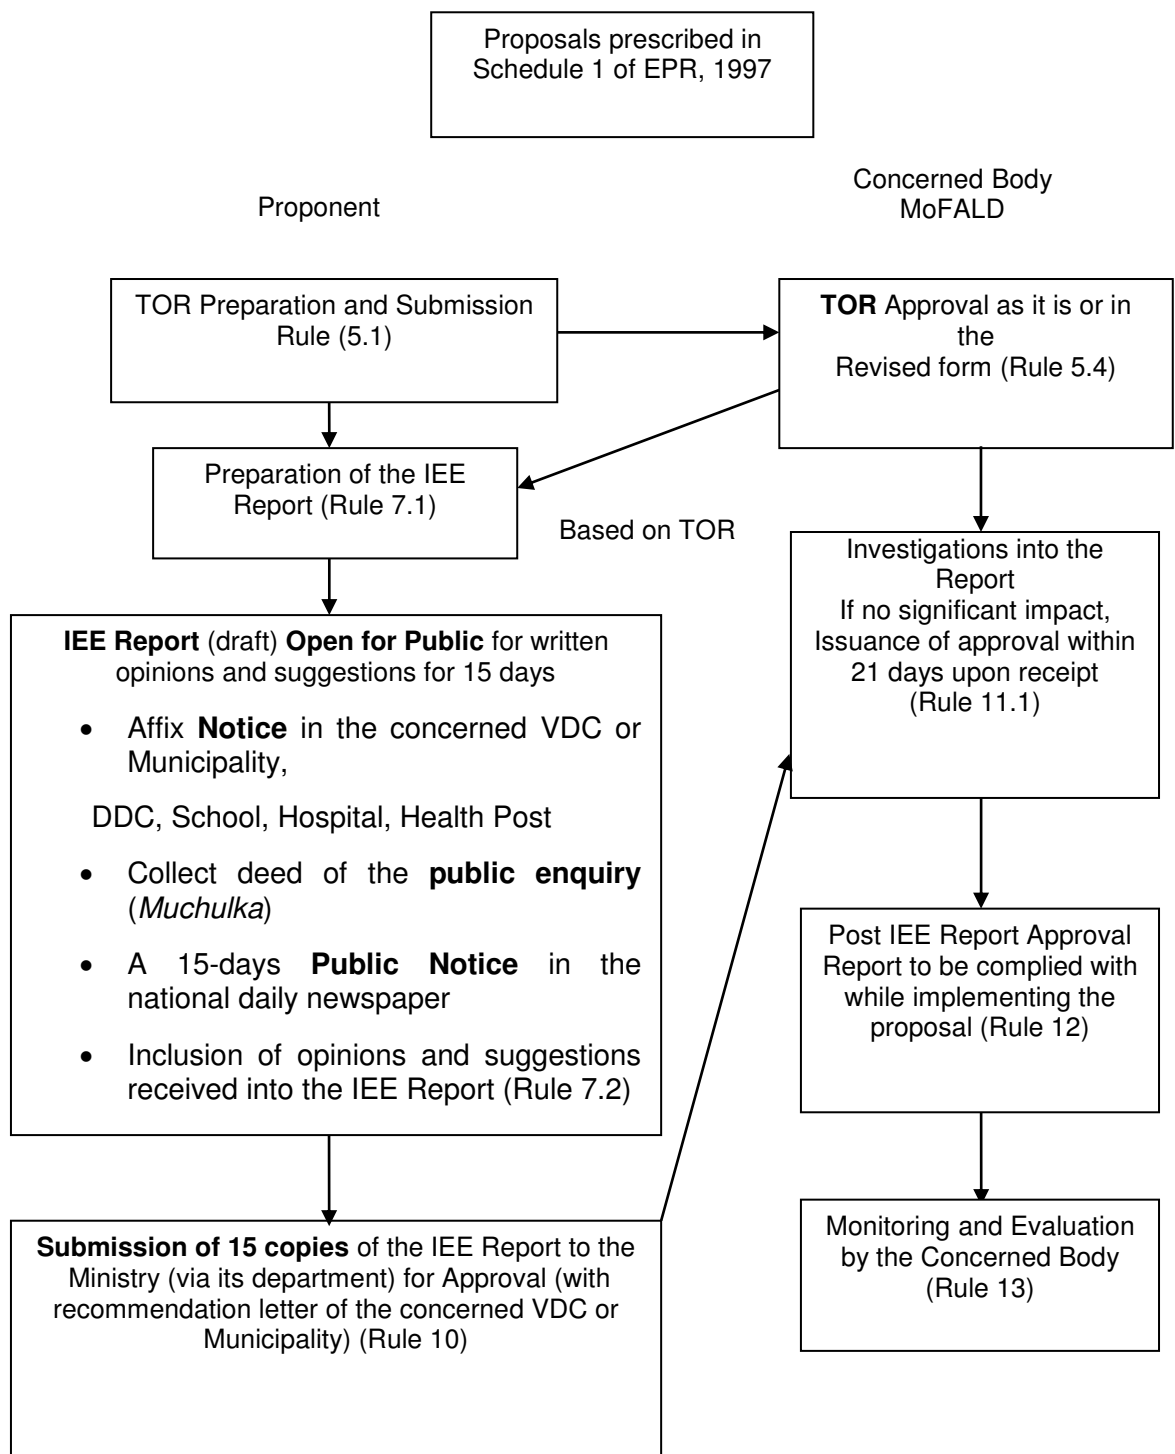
Proposals prescribed in Schedule 1 of EPR, 1997

Proponent

Concerned Body
MoFALD

TOR Preparation and Submission Rule (5.1)

TOR Approval as it is or in the Revised form (Rule 5.4)

Preparation of the IEE Report (Rule 7.1)

Based on TOR

Investigations into the Report
If no significant impact, Issuance of approval within 21 days upon receipt (Rule 11.1)

IEE Report (draft) Open for Public for written opinions and suggestions for 15 days

- Affix Notice in the concerned VDC or Municipality,

DDC, School, Hospital, Health Post

- Collect deed of the public enquiry (*Muchulka*)
- A 15-days Public Notice in the national daily newspaper
- Inclusion of opinions and suggestions received into the IEE Report (Rule 7.2)

Post IEE Report Approval Report to be complied with while implementing the proposal (Rule 12)

Submission of 15 copies of the IEE Report to the Ministry (via its department) for Approval (with recommendation letter of the concerned VDC or Municipality) (Rule 10)

Monitoring and Evaluation by the Concerned Body (Rule 13)